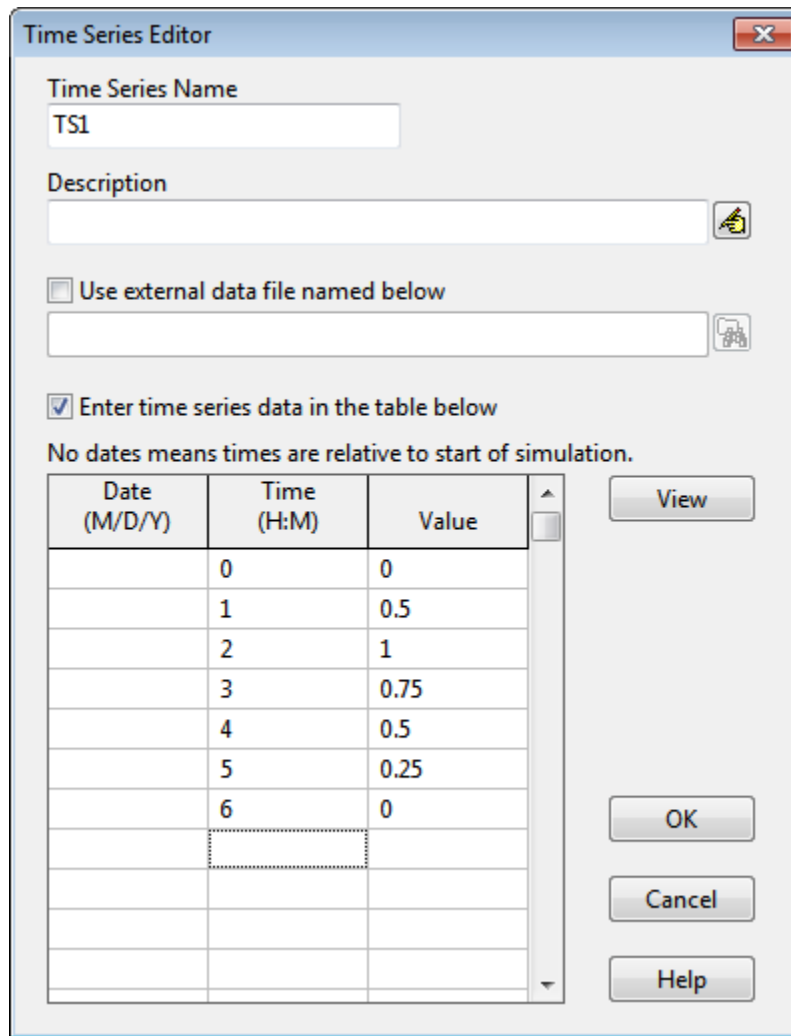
Time Series Editor

Time Series Name
TS1

Description

Use external data file named below

Enter time series data in the table below

No dates means times are relative to start of simulation.

| Date (M/D/Y) | Time (H:M) | Value |
|---|---|---|
| | 0 | 0 |
| | 1 | 0.5 |
| | 2 | 1 |
| | 3 | 0.75 |
| | 4 | 0.5 |
| | 5 | 0.25 |
| | 6 | 0 |
| | | |
| | | |
| | | |
| | | |

View

OK

Cancel

Help